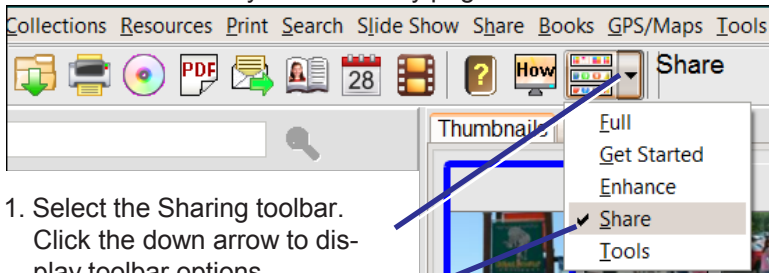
Collections Resources Print Search Slide Show Share Books GPS/Maps Tools

28

How

Share

Thumbnails

Full
Get Started
Enhance
✔ Share
Tools

1. Select the Sharing toolbar. Click the down arrow to display toolbar options.